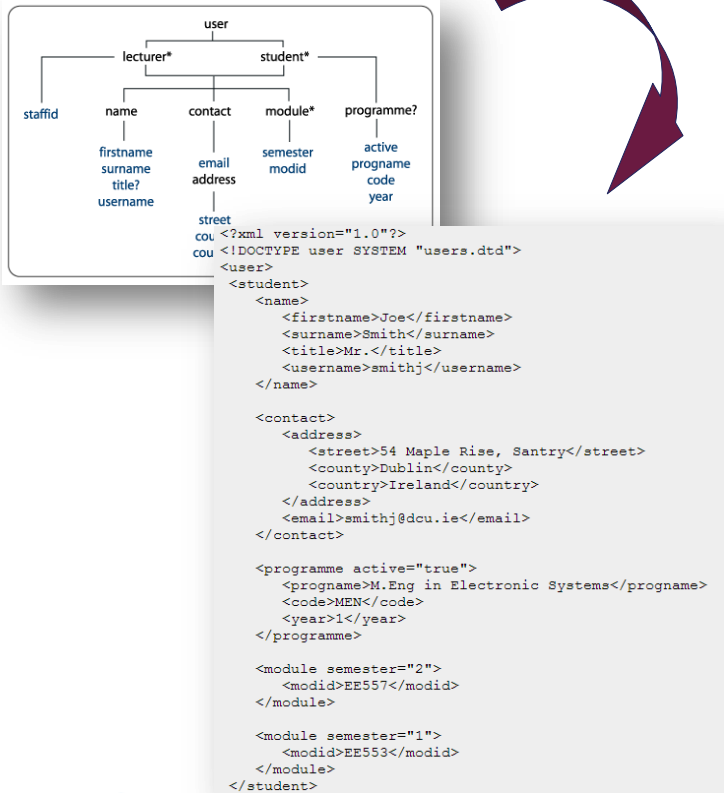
user
lecturer*
student*
staffid
name
contact
module*
programme?
firstname
surname
title?
username
email
address
street
cou
cou
semester
modid
active
progname
code
year

<?xml version="1.0"?>
<!DOCTYPE user SYSTEM "users.dtd">
<user>
<student>
<name>
<firstname>Joe</firstname>
<surname>Smith</surname>
<title>Mr.</title>
<username>smithj</username>
</name>

<contact>
<address>
<street>54 Maple Rise, Santry</street>
<county>Dublin</county>
<country>Ireland</country>
</address>
<email>smithj@dcu.ie</email>
</contact>

<programme active="true">
<progname>M.Eng in Electronic Systems</progname>
<code>MEN</code>
<year>1</year>
</programme>

<module semester="2">
<modid>EE557</modid>
</module>

<module semester="1">
<modid>EE553</modid>
</module>
</student>